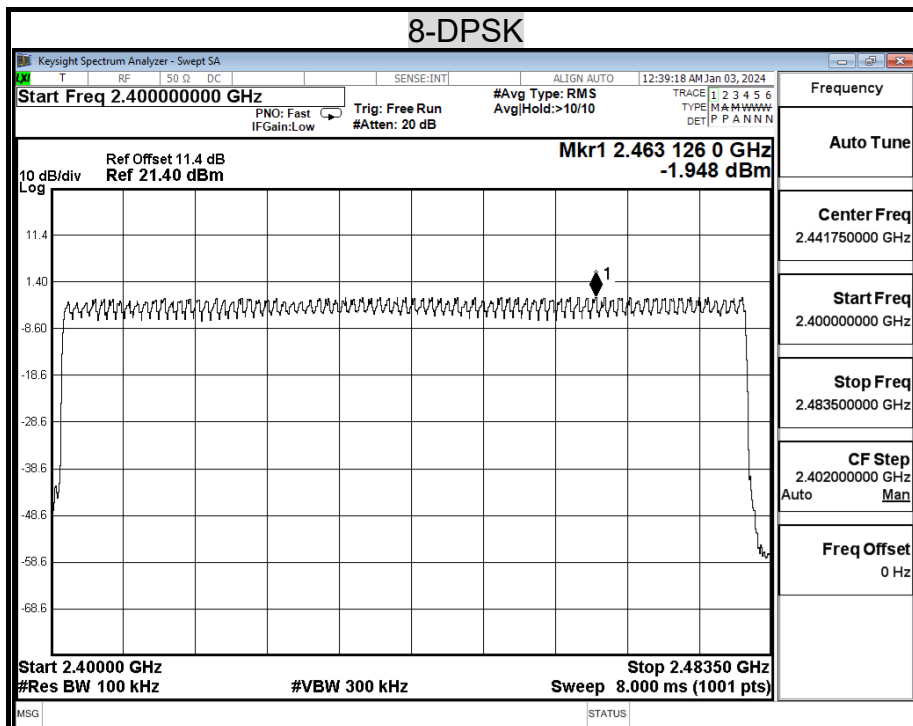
8-DPSK

Keysight Spectrum Analyzer - Swept SA

LXI T RF 50 Ω DC SENSE:INT ALIGN AUTO 12:39:18 AM Jan 03, 2024

Start Freq 2.400000000 GHz
PNO: Fast
IFGain:Low
Trig: Free Run
#Atten: 20 dB
#Avg Type: RMS
Avg|Hold:>10/10
TRACE 1 2 3 4 5 6
TYPE M A M W W W
DET P P A N N N

Frequency

Ref Offset 11.4 dB
10 dB/div Ref 21.40 dBm
Log

Mkr1 2.463 126 0 GHz
-1.948 dBm

11.4
1.40
-8.60
-18.6
-28.6
-38.6
-48.6
-58.6
-68.6

1

Start 2.40000 GHz
#Res BW 100 kHz
#VBW 300 kHz
Stop 2.48350 GHz
Sweep 8.000 ms (1001 pts)

Auto Tune

Center Freq
2.441750000 GHz

Start Freq
2.400000000 GHz

Stop Freq
2.483500000 GHz

CF Step
2.402000000 GHz
Auto Man

Freq Offset
0 Hz

MSG
STATUS